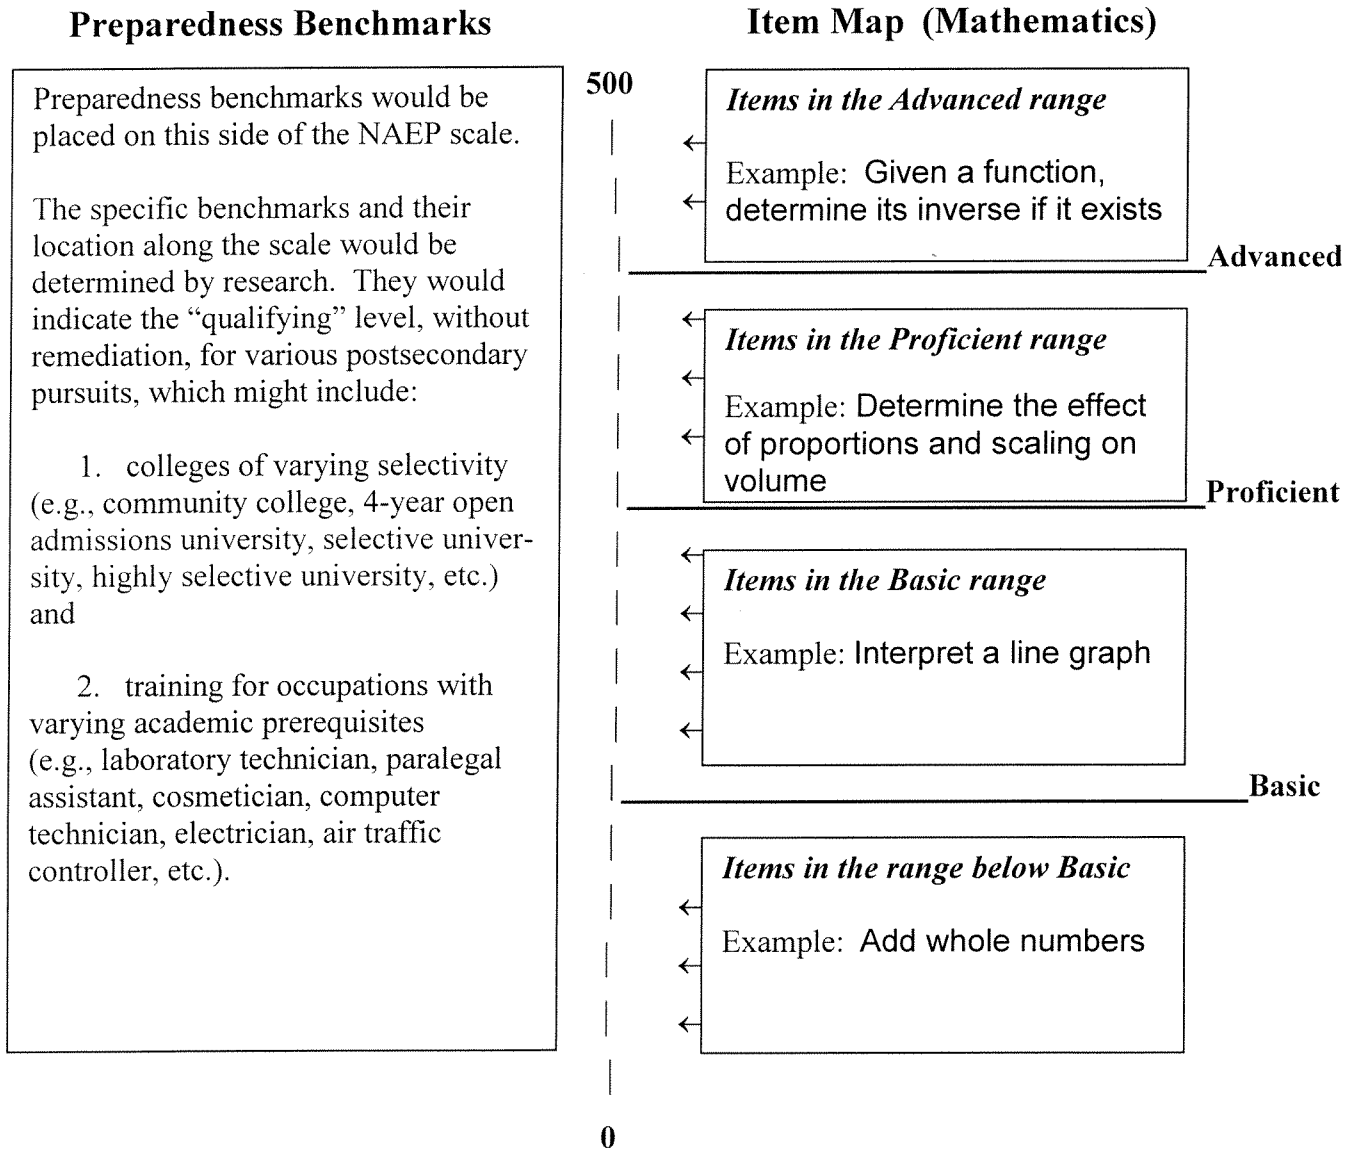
Preparedness Benchmarks

Preparedness benchmarks would be placed on this side of the NAEP scale.

The specific benchmarks and their location along the scale would be determined by research. They would indicate the "qualifying" level, without remediation, for various postsecondary pursuits, which might include:

1. colleges of varying selectivity (e.g., community college, 4-year open admissions university, selective university, highly selective university, etc.) and

2. training for occupations with varying academic prerequisites (e.g., laboratory technician, paralegal assistant, cosmetician, computer technician, electrician, air traffic controller, etc.).

Item Map (Mathematics)

500

Items in the Advanced range

Example: Given a function, determine its inverse if it exists

Advanced

Items in the Proficient range

Example: Determine the effect of proportions and scaling on volume

Proficient

Items in the Basic range

Example: Interpret a line graph

Basic

Items in the range below Basic

Example: Add whole numbers

0